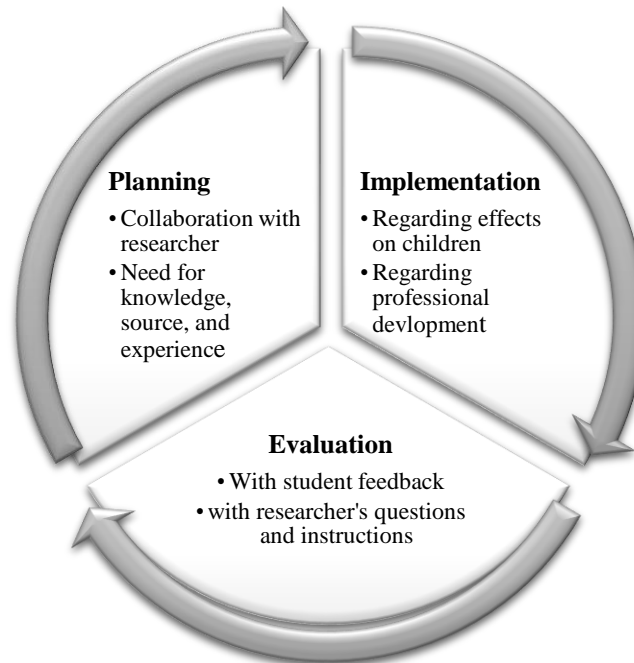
**Planning**

- Collaboration with researcher
- Need for knowledge, source, and experience

**Implementation**

- Regarding effects on children
- Regarding professional devlopment

**Evaluation**

- With student feedback
- with researcher's questions and instructions